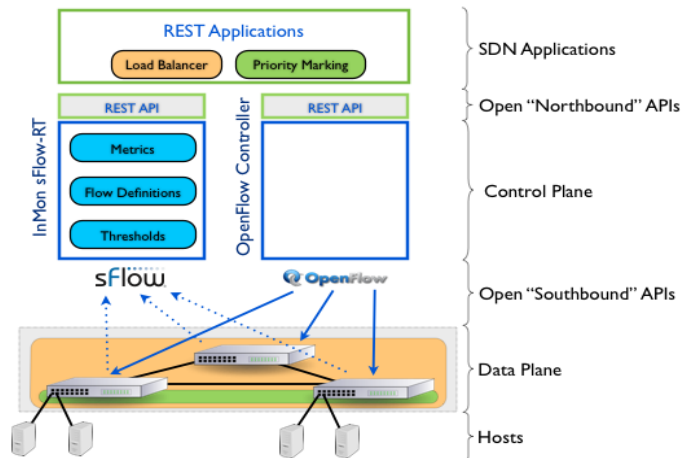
REST Applications

Load Balancer

Priority Marking

SDN Applications

REST API

REST API

Open "Northbound" APIs

InMon sFlow-RT

Metrics

Flow Definitions

Thresholds

OpenFlow Controller

Control Plane

sFlow

OpenFlow

Open "Southbound" APIs

Data Plane

Hosts